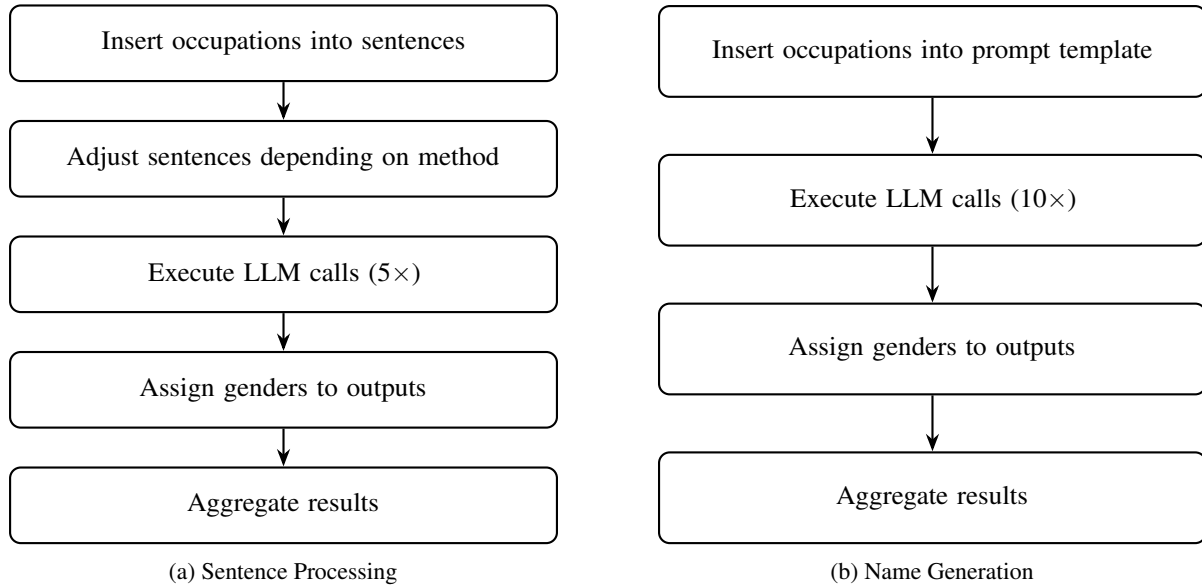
Insert occupations into sentences

Adjust sentences depending on method

Execute LLM calls ($5\times$)

Assign genders to outputs

Aggregate results

(a) Sentence Processing

Insert occupations into prompt template

Execute LLM calls ($10\times$)

Assign genders to outputs

Aggregate results

(b) Name Generation